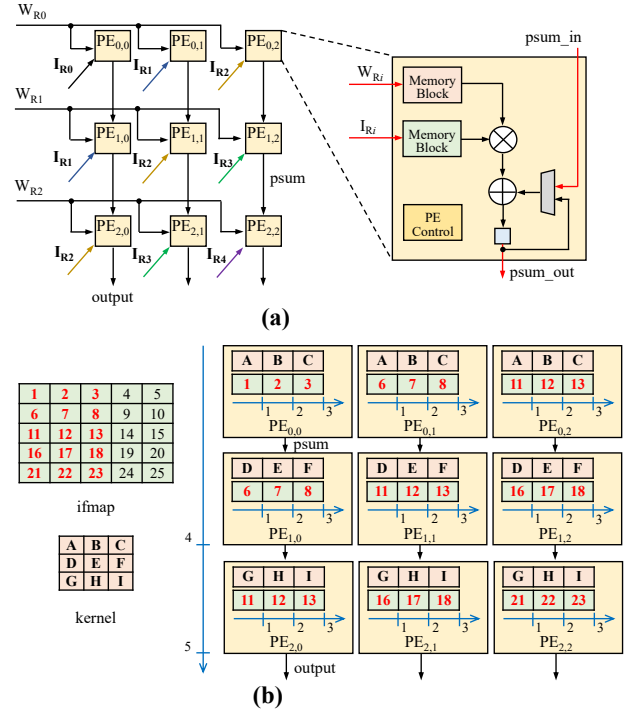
$W_{R0}$ $PE_{0,0}$ $PE_{0,1}$ $PE_{0,2}$
$I_{R0}$ $I_{R1}$ $I_{R2}$
$W_{R1}$ $PE_{1,0}$ $PE_{1,1}$ $PE_{1,2}$
$I_{R1}$ $I_{R2}$ $I_{R3}$
psum
$W_{R2}$ $PE_{2,0}$ $PE_{2,1}$ $PE_{2,2}$
$I_{R2}$ $I_{R3}$ $I_{R4}$
output

psum_in
$W_{Ri}$ Memory Block
$I_{Ri}$ Memory Block
PE Control
psum_out

(a)

| 1 | 2 | 3 | 4 | 5 |
|---|---|---|---|---|
| 6 | 7 | 8 | 9 | 10 |
| 11 | 12 | 13 | 14 | 15 |
| 16 | 17 | 18 | 19 | 20 |
| 21 | 22 | 23 | 24 | 25 |

ifmap

| A | B | C |
|---|---|---|
| D | E | F |
| G | H | I |

kernel

A B C
1 2 3
1 2 3
$PE_{0,0}$

A B C
6 7 8
1 2 3
$PE_{0,1}$

A B C
11 12 13
1 2 3
$PE_{0,2}$

psum

D E F
6 7 8
1 2 3
$PE_{1,0}$

D E F
11 12 13
1 2 3
$PE_{1,1}$

D E F
16 17 18
1 2 3
$PE_{1,2}$

4

G H I
11 12 13
1 2 3
$PE_{2,0}$

G H I
16 17 18
1 2 3
$PE_{2,1}$

G H I
21 22 23
1 2 3
$PE_{2,2}$

5

output

(b)